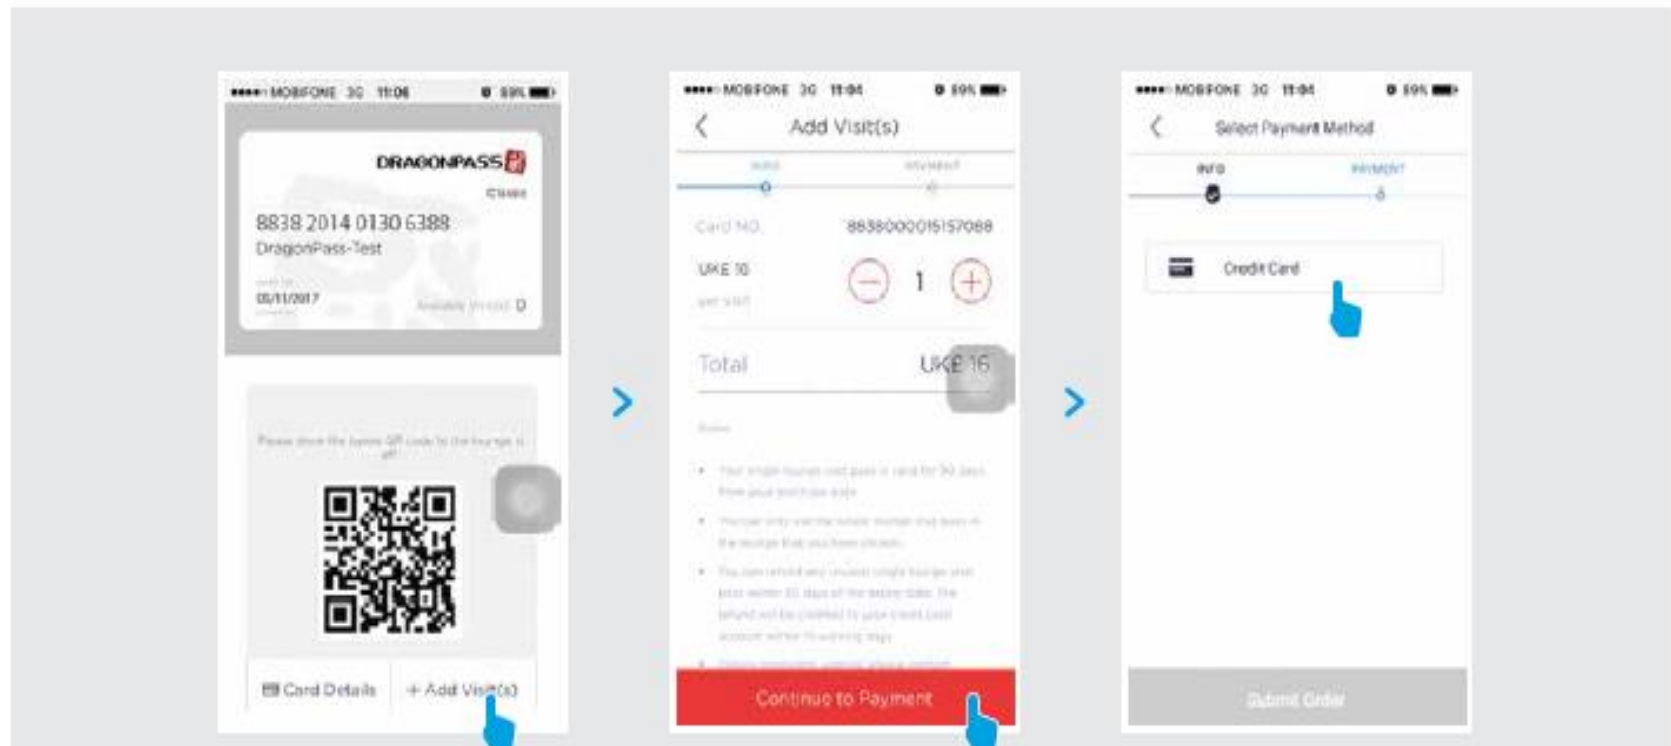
MOBIFONE 3G 11:06 59%

DRAGONPASS

Classic

8838 2014 0130 6388

DragonPass-Test

05/11/2017

Available Visits: 0

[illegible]

Card Details

+ Add Visit(s)

MOBIFONE 3G 11:04 59%

Add Visit(s)

INFO PAYMENT

Card NO. 8838000015157088

UK£ 16

per visit

1

Total UK£ 16

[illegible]

Continue to Payment

MOBIFONE 3G 11:04 59%

Select Payment Method

INFO PAYMENT

Credit Card

Submit Order